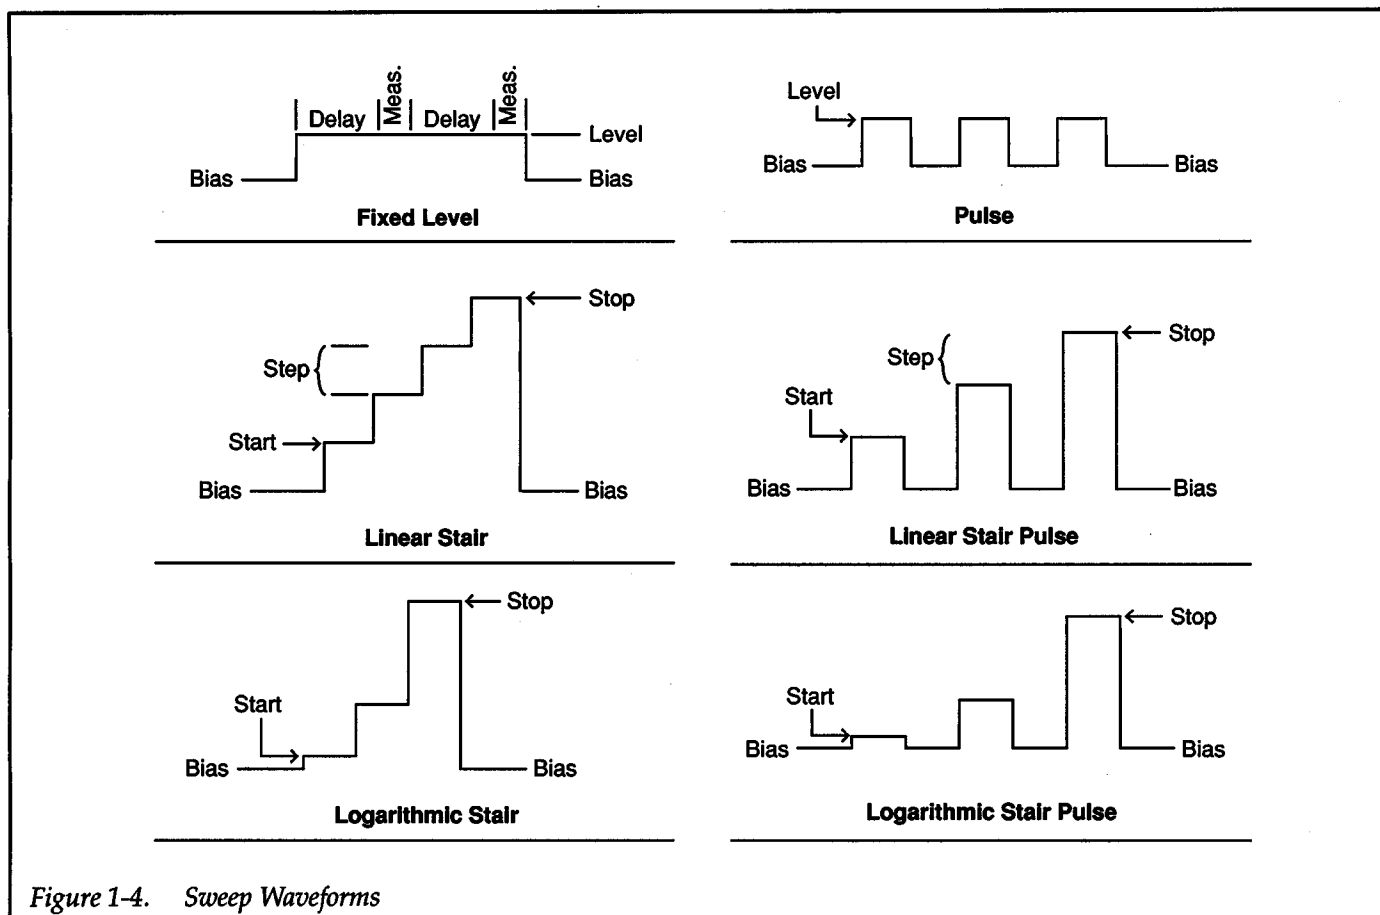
Delay Meas. Delay Meas.
Level
Bias
Bias
Fixed Level

Level
Bias
Bias
Pulse

Stop
Step
Start
Bias
Bias
Linear Stair

Stop
Step
Start
Bias
Bias
Linear Stair Pulse

Stop
Start
Bias
Bias
Logarithmic Stair

Stop
Start
Bias
Bias
Logarithmic Stair Pulse

Figure 1-4. Sweep Waveforms